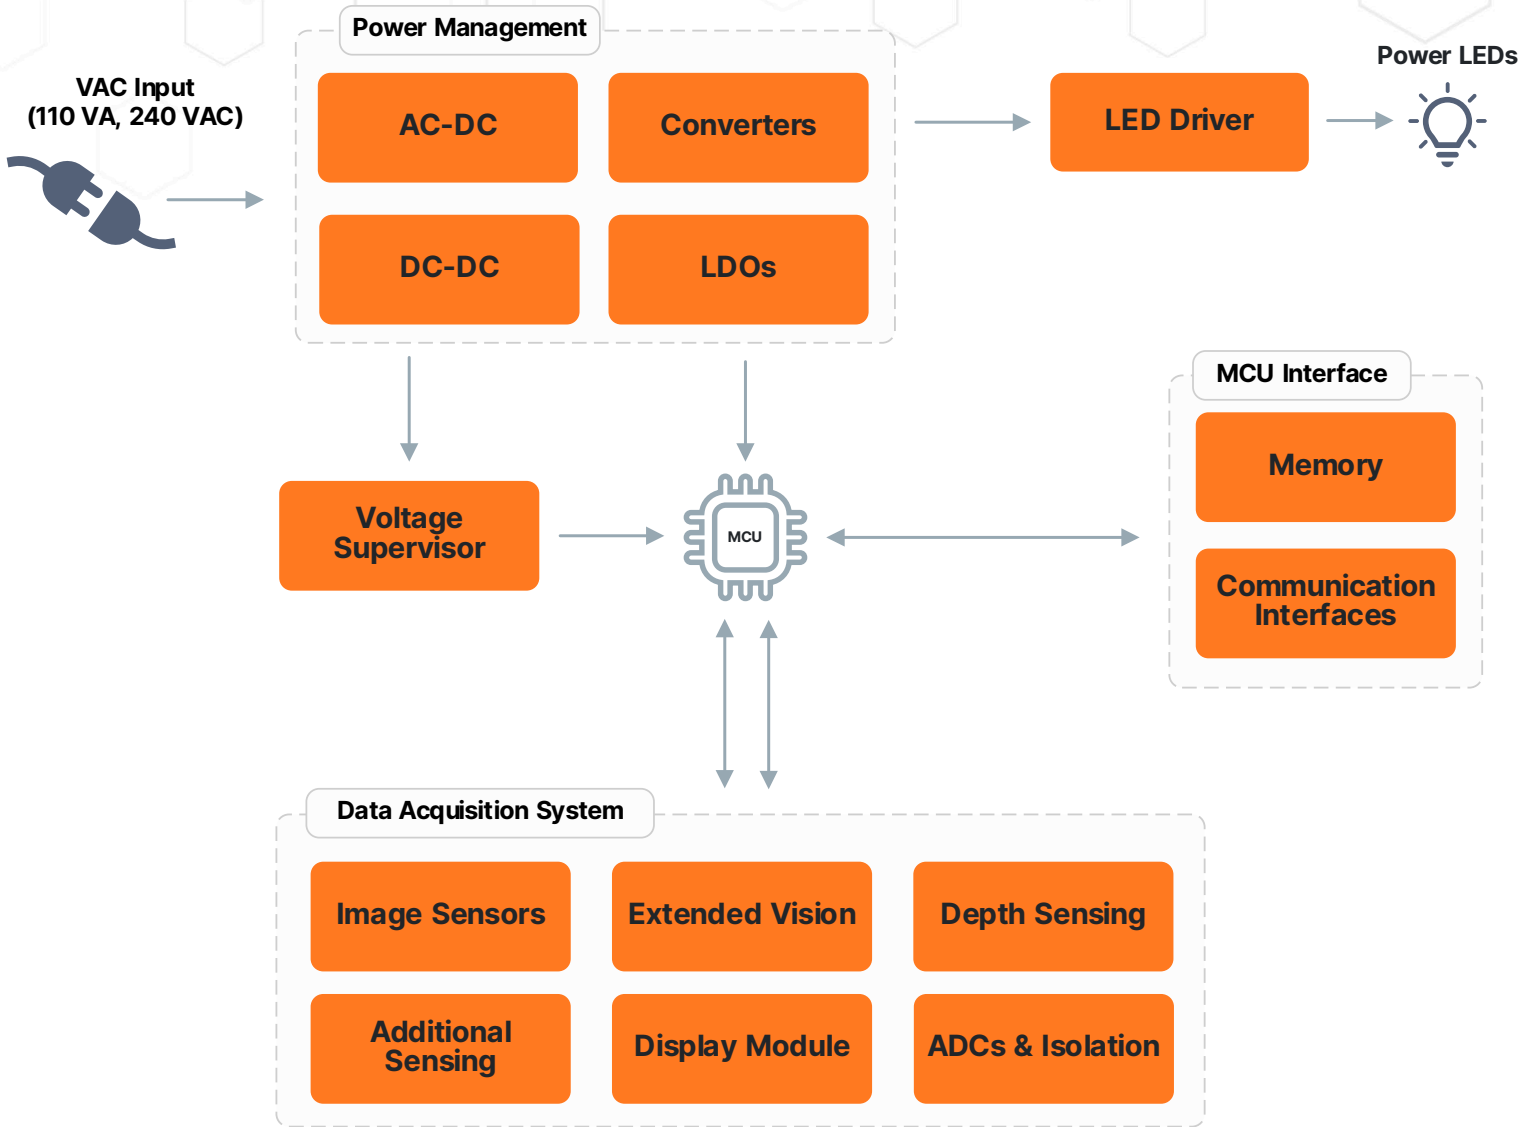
VAC Input
(110 VA, 240 VAC)

Power Management

AC-DC

Converters

DC-DC

LDOs

LED Driver

Power LEDs

Voltage Supervisor

MCU

MCU Interface

Memory

Communication Interfaces

Data Acquisition System

Image Sensors

Extended Vision

Depth Sensing

Additional Sensing

Display Module

ADCs & Isolation